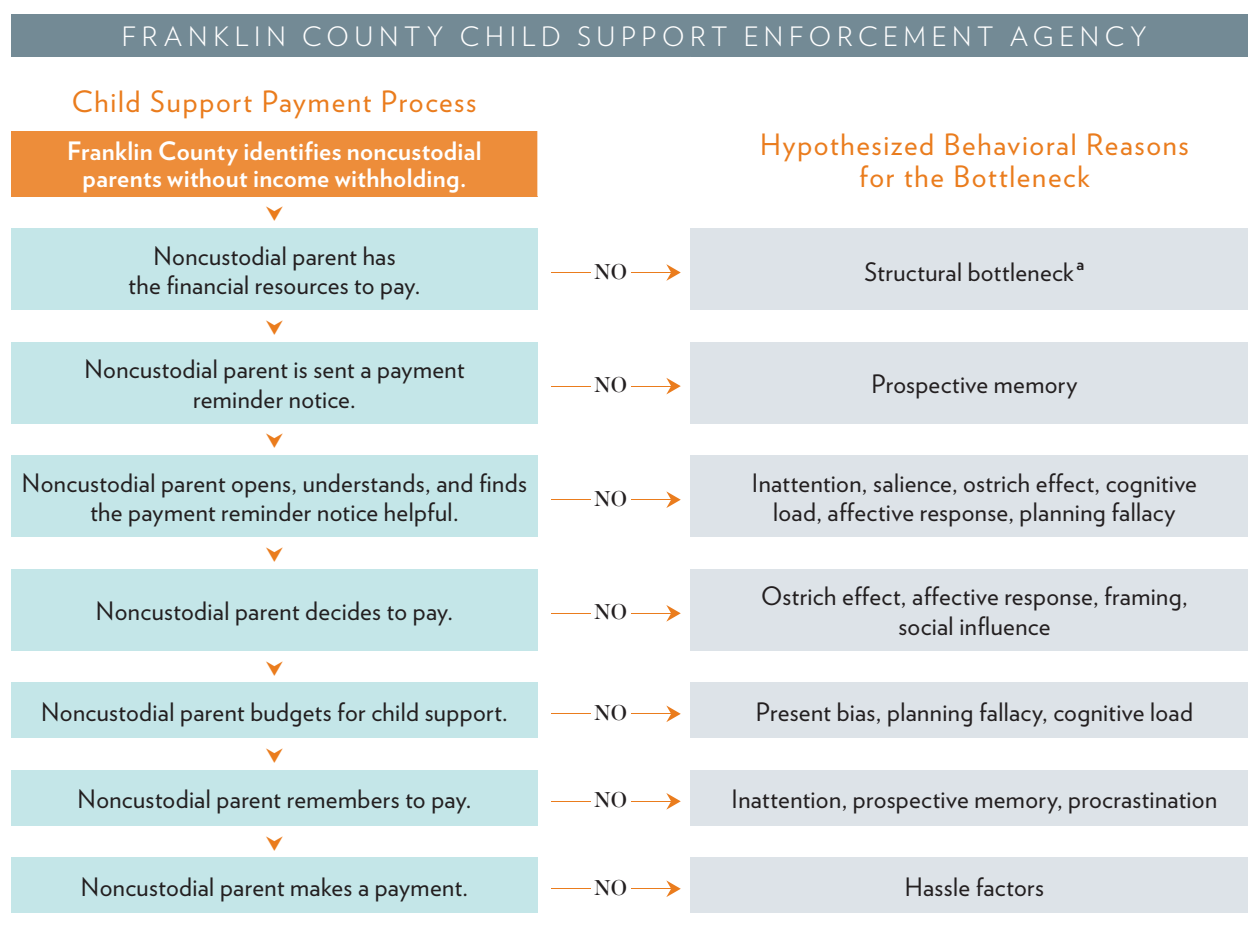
FRANKLIN COUNTY CHILD SUPPORT ENFORCEMENT AGENCY

Child Support Payment Process

Franklin County identifies noncustodial parents without income withholding.

Hypothesized Behavioral Reasons for the Bottleneck

Noncustodial parent has the financial resources to pay. NO Structural bottleneck$^{a}$

Noncustodial parent is sent a payment reminder notice. NO Prospective memory

Noncustodial parent opens, understands, and finds the payment reminder notice helpful. NO Inattention, salience, ostrich effect, cognitive load, affective response, planning fallacy

Noncustodial parent decides to pay. NO Ostrich effect, affective response, framing, social influence

Noncustodial parent budgets for child support. NO Present bias, planning fallacy, cognitive load

Noncustodial parent remembers to pay. NO Inattention, prospective memory, procrastination

Noncustodial parent makes a payment. NO Hassle factors